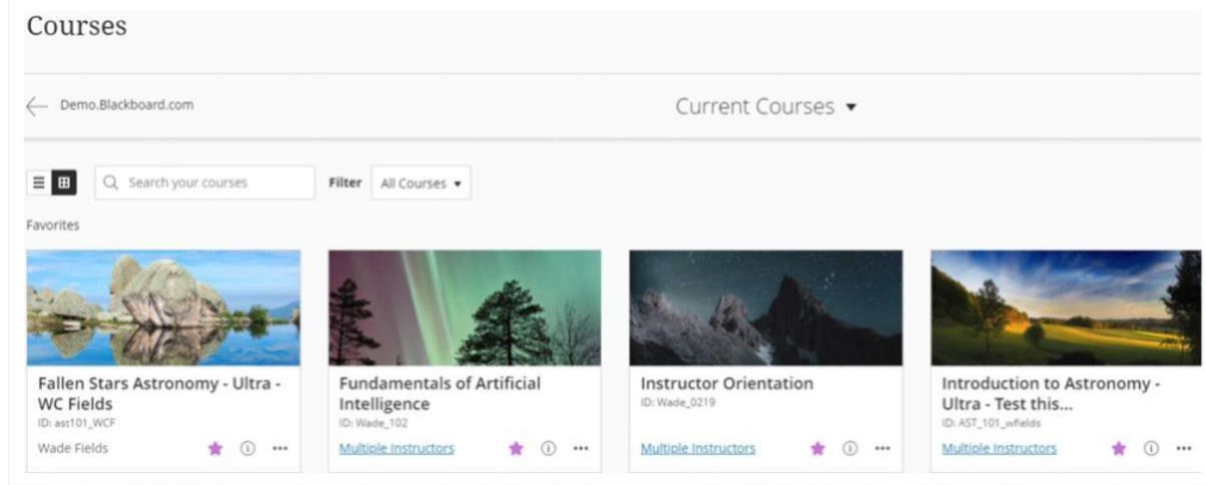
Courses

Demo.Blackboard.com

Current Courses

Search your courses

Filter All Courses

Favorites

Fallen Stars Astronomy - Ultra - WC Fields
ID: ast101_WCF
Wade Fields

Fundamentals of Artificial Intelligence
ID: Wade_102
Multiple Instructors

Instructor Orientation
ID: Wade_0219
Multiple Instructors

Introduction to Astronomy - Ultra - Test this...
ID: AST_101_wfields
Multiple Instructors